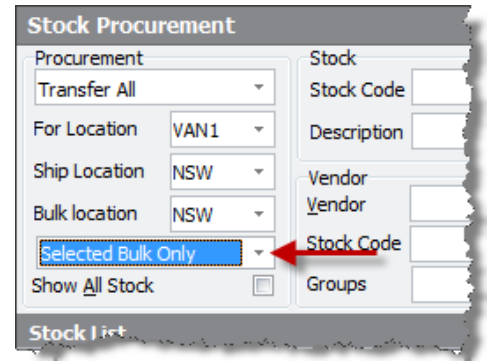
Stock Procurement

Procurement
Transfer All
For Location VAN1
Ship Location NSW
Bulk location NSW
Selected Bulk Only
Show All Stock

Stock
Stock Code
Description

Vendor
Vendor
Stock Code
Groups

Stock List